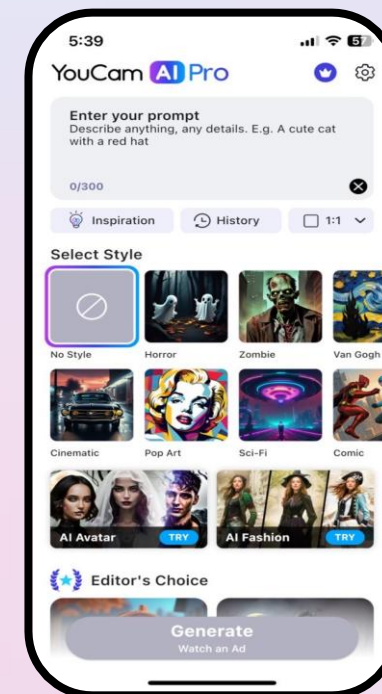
5:39

57

YouCam AI Pro

Enter your prompt
Describe anything, any details. E.g. A cute cat with a red hat

0/300

Inspiration

History

1:1

Select Style

No Style

Horror

Zombie

Van Gogh

Cinematic

Pop Art

Sci-Fi

Comic

AI Avatar

TRY

AI Fashion

TRY

Editor's Choice

Generate
Watch an Ad